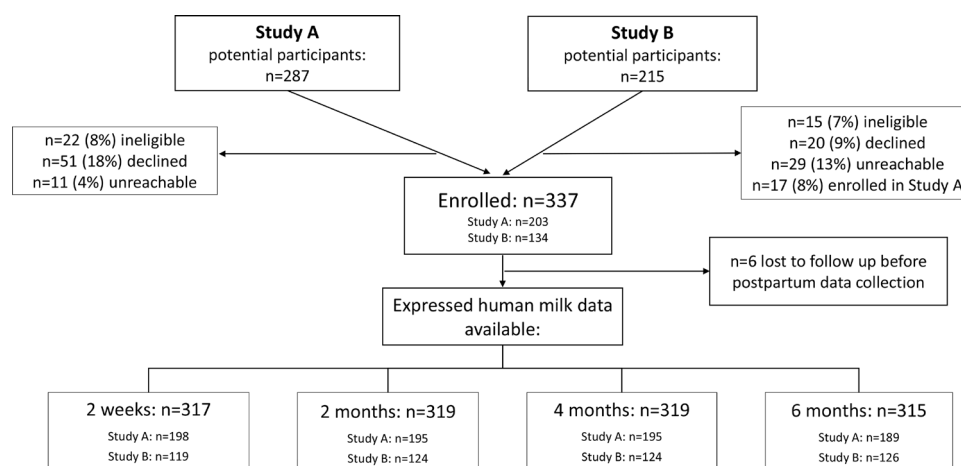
Study A
potential participants:
n=287

Study B
potential participants:
n=215

n=22 (8%) ineligible
n=51 (18%) declined
n=11 (4%) unreachable

n=15 (7%) ineligible
n=20 (9%) declined
n=29 (13%) unreachable
n=17 (8%) enrolled in Study A

Enrolled: n=337
Study A: n=203
Study B: n=134

n=6 lost to follow up before postpartum data collection

Expressed human milk data available:

2 weeks: n=317
Study A: n=198
Study B: n=119

2 months: n=319
Study A: n=195
Study B: n=124

4 months: n=319
Study A: n=195
Study B: n=124

6 months: n=315
Study A: n=189
Study B: n=126